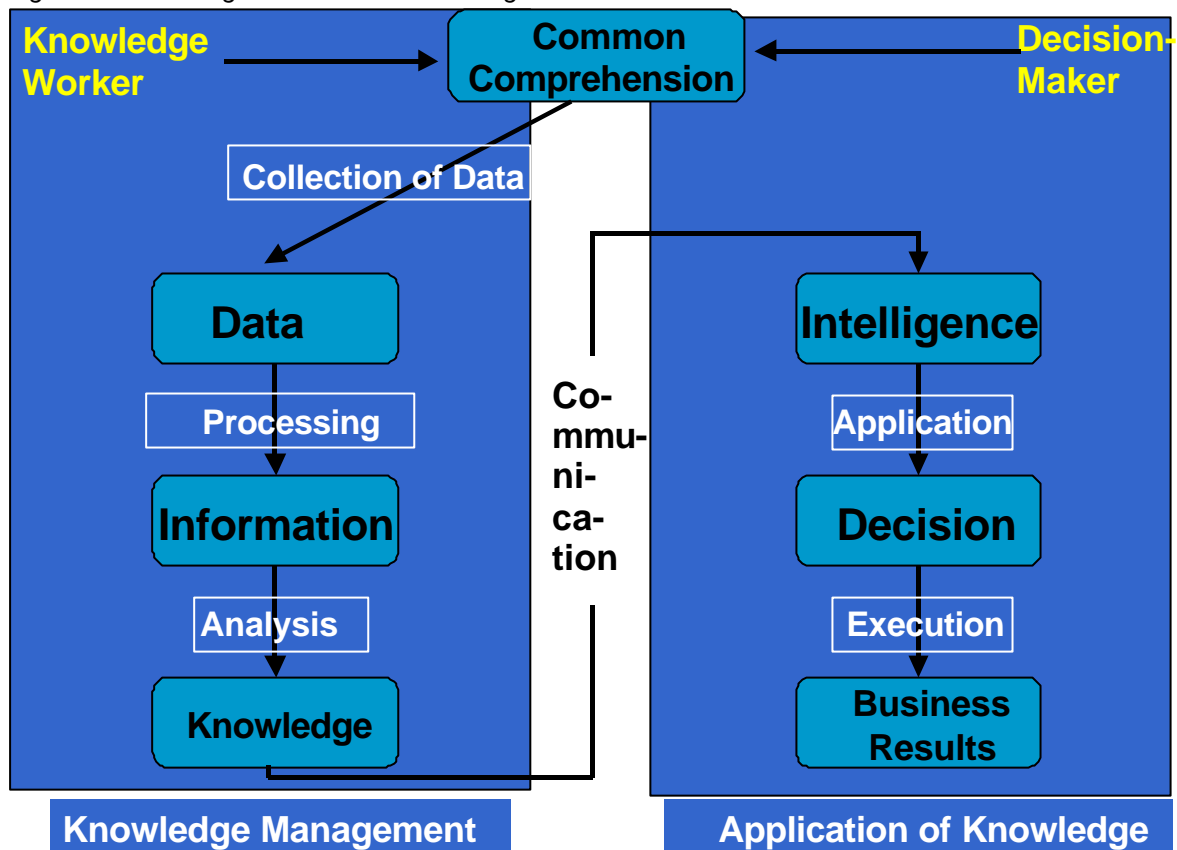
Knowledge Worker

Common Comprehension

Decision-Maker

Collection of Data

Data

Processing

Information

Analysis

Knowledge

Co-mmu-ni-ca-tion

Intelligence

Application

Decision

Execution

Business Results

Knowledge Management

Application of Knowledge